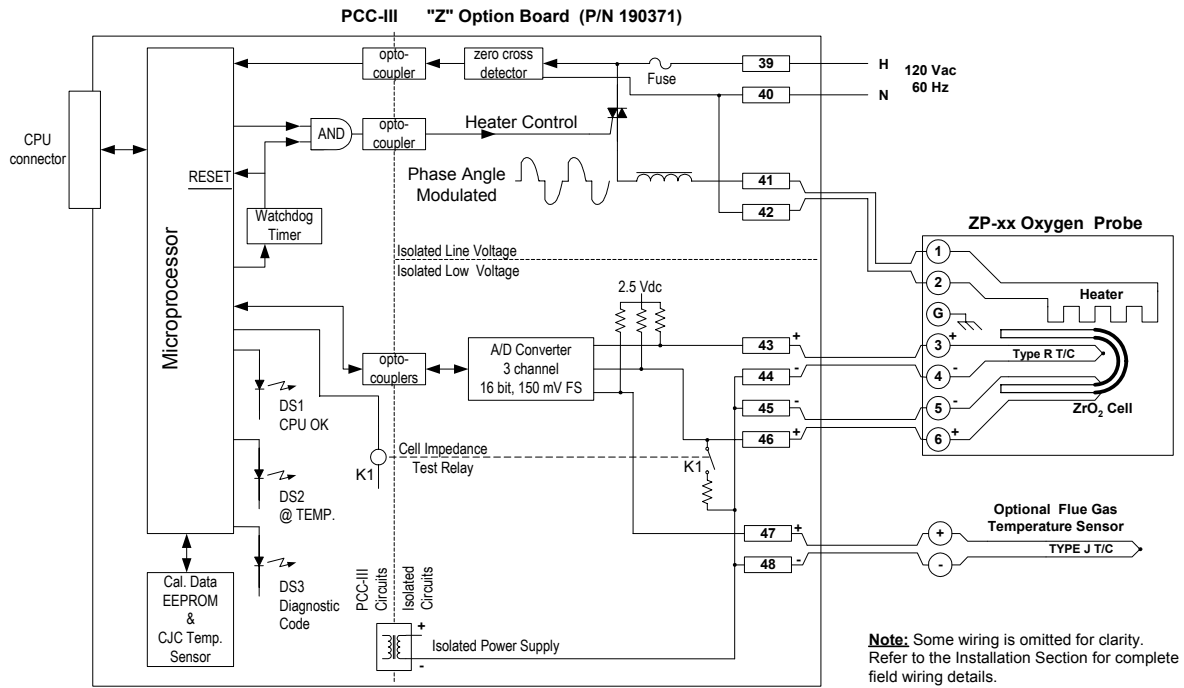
PCC-III "Z" Option Board (P/N 190371)

CPU connector

Microprocessor

RESET

Watchdog Timer

AND

opto-coupler

opto-coupler

zero cross detector

Fuse

39

40

H

N

120 Vac 60 Hz

Heater Control

Phase Angle Modulated

41

42

ZP-xx Oxygen Probe

Isolated Line Voltage

Isolated Low Voltage

1

2

G

Heater

2.5 Vdc

opto-couplers

A/D Converter 3 channel 16 bit, 150 mV FS

43 +

44 -

45 -

46 +

3 +

4 -

5 -

6 +

Type R T/C

$ZrO_2$ Cell

DS1 CPU OK

DS2 @ TEMP.

DS3 Diagnostic Code

K1

Cell Impedance Test Relay

K1

Optional Flue Gas Temperature Sensor

47 +

48 -

+

-

TYPE J T/C

Cal. Data EEPROM & CJC Temp. Sensor

PCC-III Circuits

Isolated Circuits

+

-

Isolated Power Supply

Note: Some wiring is omitted for clarity. Refer to the Installation Section for complete field wiring details.